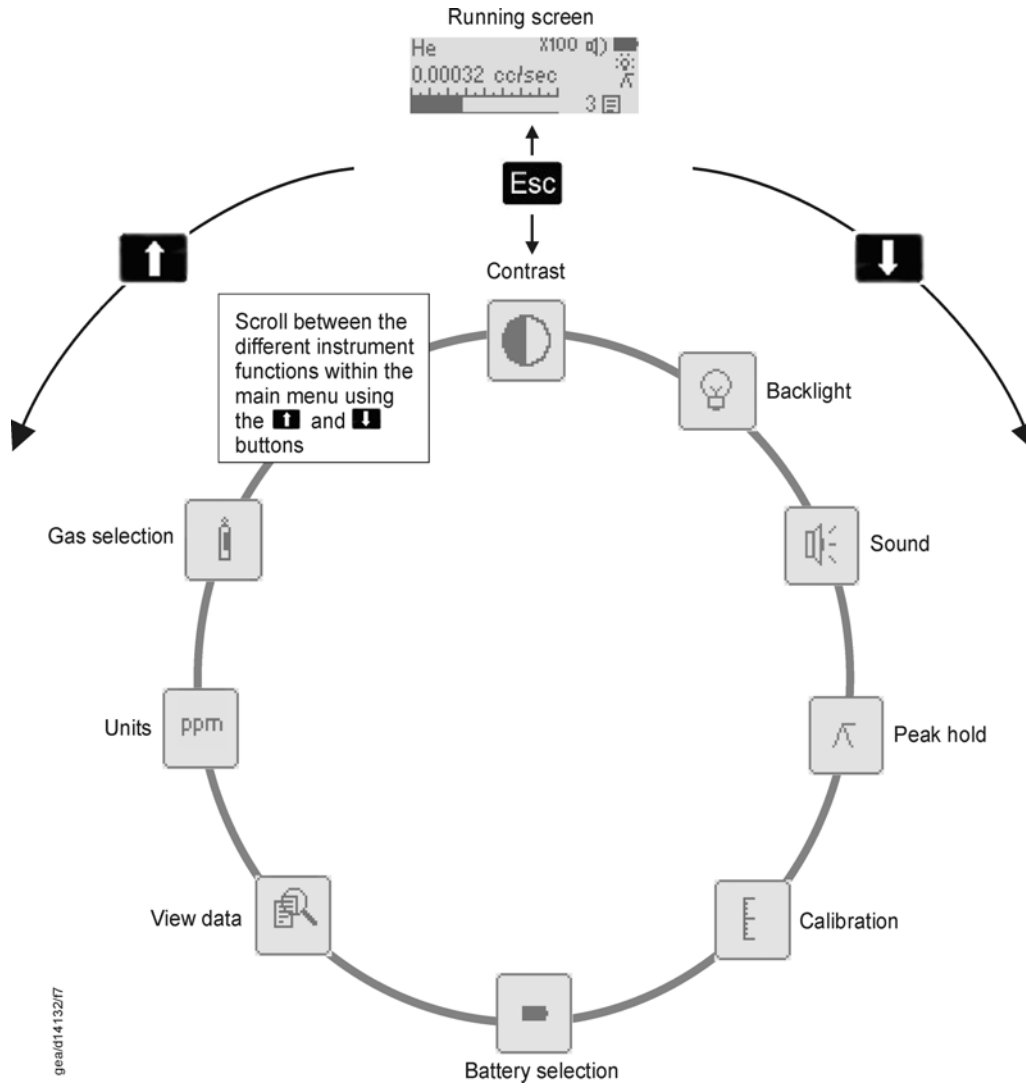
Running screen

He X100

0.00032 cc/sec

3

Esc

Contrast

Scroll between the different instrument functions within the main menu using the ⬆ and ⬇ buttons

Backlight

Gas selection

Sound

Units

ppm

Peak hold

View data

Calibration

Battery selection

gea/d14132/f7